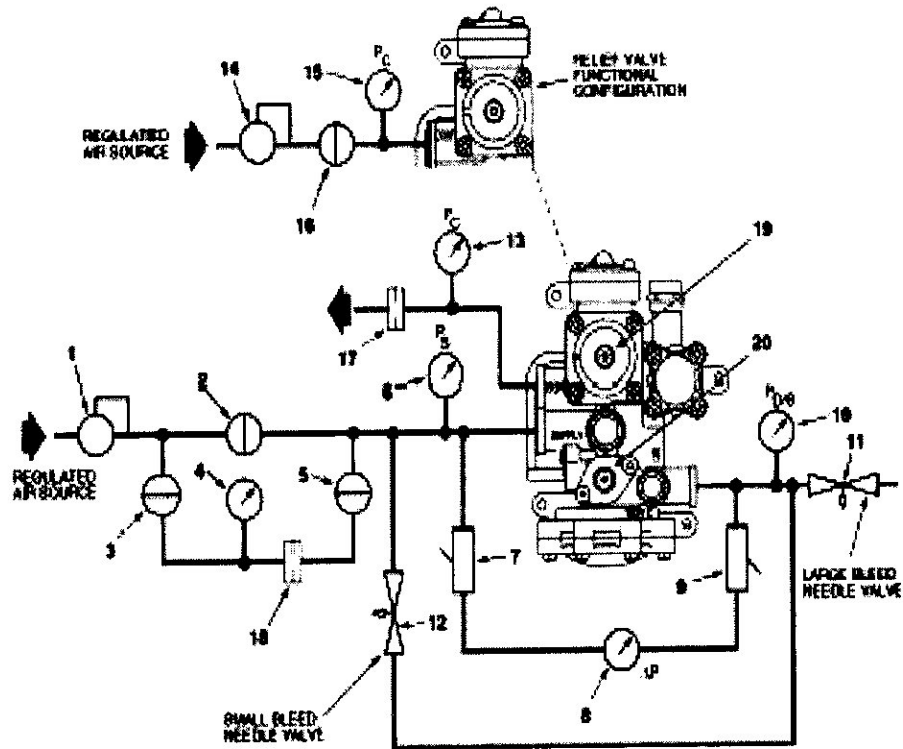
RELAY VALVE FUNCTIONAL CONFIGURATION

14

15

$P_C$

REGULATED AIR SOURCE

16

$P_C$

13

19

17

$P_S$

6

20

1

2

$P_{D/B}$

10

11

REGULATED AIR SOURCE

SUPPLY

4

5

3

7

9

LARGE BLEED NEEDLE VALVE

18

12

$\Delta P$

8

SMALL BLEED NEEDLE VALVE